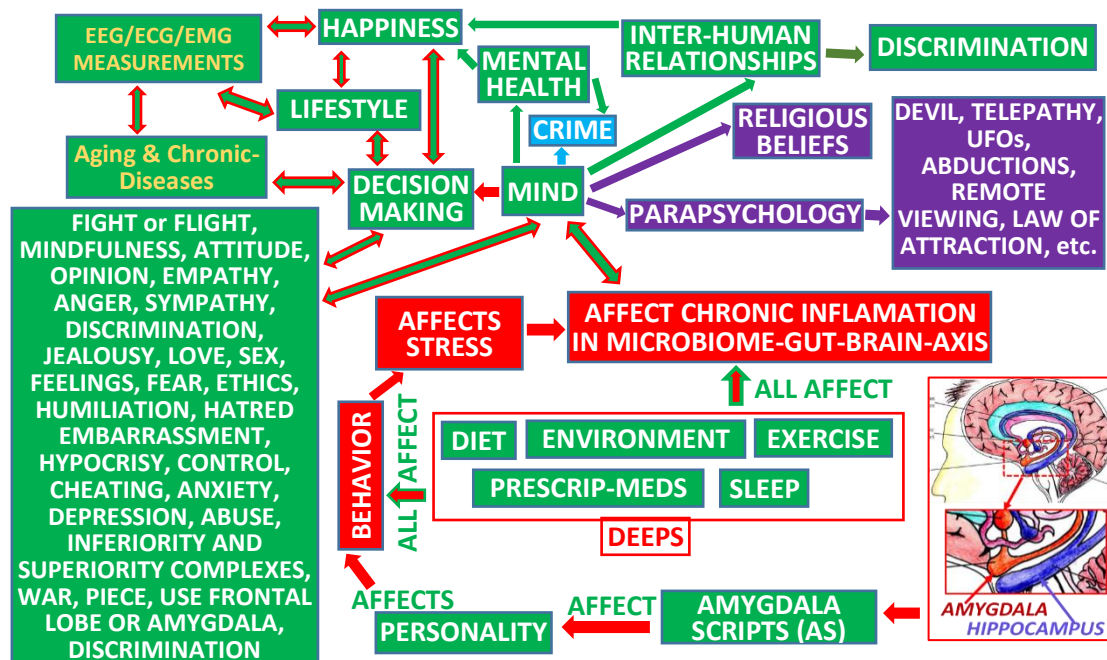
EEG/ECG/EMG MEASUREMENTS

HAPPINESS

INTER-HUMAN RELATIONSHIPS

DISCRIMINATION

MENTAL HEALTH

LIFESTYLE

CRIME

RELIGIOUS BELIEFS

DEVIL, TELEPATHY, UFOs, ABDUCTIONS, REMOTE VIEWING, LAW OF ATTRACTION, etc.

Aging & Chronic-Diseases

DECISION MAKING

MIND

PARAPSYCHOLOGY

FIGHT or FLIGHT, MINDFULNESS, ATTITUDE, OPINION, EMPATHY, ANGER, SYMPATHY, DISCRIMINATION, JEALOUSY, LOVE, SEX, FEELINGS, FEAR, ETHICS, HUMILIATION, HATRED EMBARRASSMENT, HYPOCRISY, CONTROL, CHEATING, ANXIETY, DEPRESSION, ABUSE, INFERIORITY AND SUPERIORITY COMPLEXES, WAR, PIECE, USE FRONTAL LOBE OR AMYGDALA, DISCRIMINATION

AFFECTS STRESS

AFFECT CHRONIC INFLAMATION IN MICROBIOME-GUT-BRAIN-AXIS

ALL AFFECT

BEHAVIOR

ALL AFFECT

DIET

ENVIRONMENT

EXERCISE

PRESCRIP-MEDS

SLEEP

DEEPS

AFFECTS

PERSONALITY

AFFECT

AMYGDALA SCRIPTS (AS)

AMYGDALA

HIPPOCAMPUS